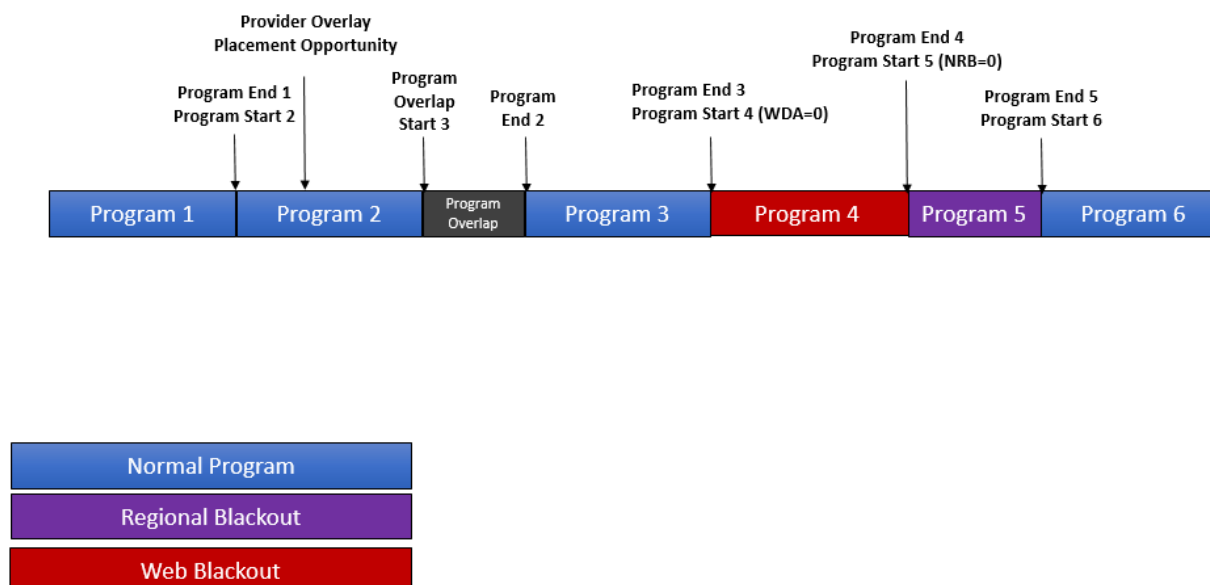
Provider Overlay
Placement Opportunity

Program End 1
Program Start 2

Program
Overlap
Start 3

Program
End 2

Program End 3
Program Start 4 (WDA=0)

Program End 4
Program Start 5 (NRB=0)

Program End 5
Program Start 6

Program 1

Program 2

Program
Overlap

Program 3

Program 4

Program 5

Program 6

Normal Program

Regional Blackout

Web Blackout